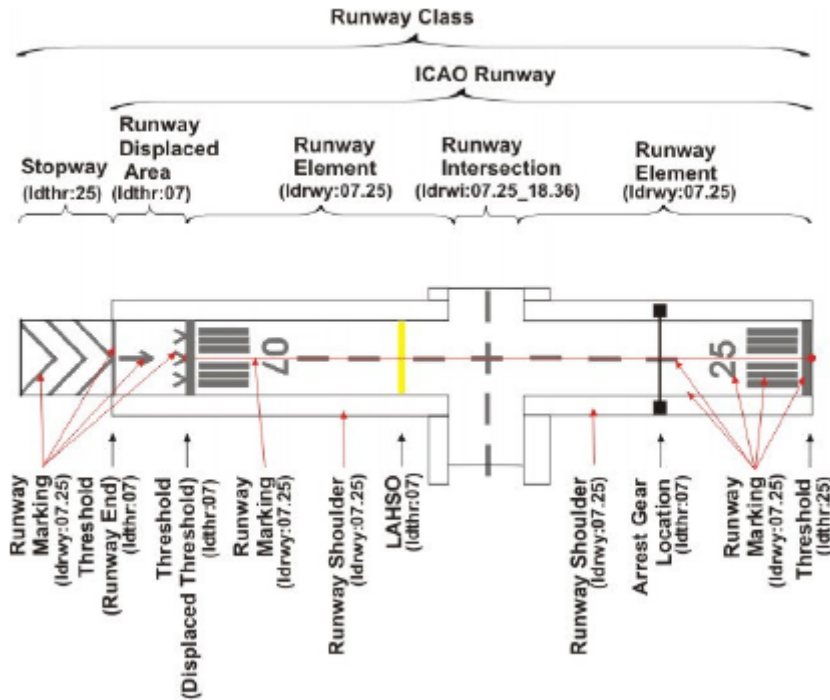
Runway Class

ICAO Runway

Stopway (Idthr:25)

Runway Displaced Area (Idthr:07)

Runway Element (Idrwy:07.25)

Runway Intersection (Idrwi:07.25_18.36)

Runway Element (Idrwy:07.25)

07

25

Runway Marking (Idrwy:07.25)

Threshold (Runway End) (Idthr:07)

Threshold (Displaced Threshold) (Idthr:07)

Runway Marking (Idrwy:07.25)

Runway Shoulder (Idrwy:07.25)

LAHSO (Idthr:07)

Runway Shoulder (Idrwy:07.25)

Arrest Gear Location (Idthr:07)

Runway Marking (Idrwy:07.25)

Threshold (Idthr:25)